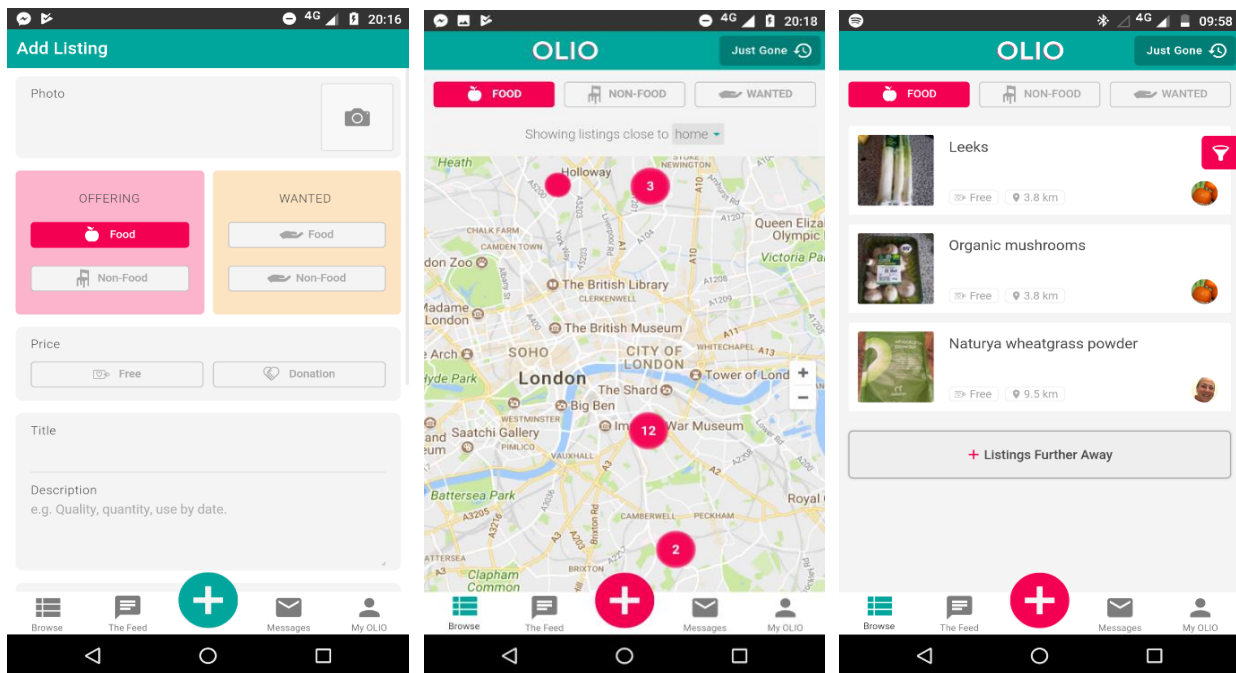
4G 20:16

Add Listing

Photo

OFFERING

Food

Non-Food

WANTED

Food

Non-Food

Price

Free

Donation

Title

Description

e.g. Quality, quantity, use by date.

Browse The Feed Messages My OLIO

4G 20:18

OLIO

Just Gone

FOOD NON-FOOD WANTED

Showing listings close to home

Heath Holloway 3 NEWINGTON CHALK FARM CAMDEN TOWN Queen Eliza Olympic Victoria Pa don Zoo The British Library CLERKENWELL adame London The British Museum SOHO CITY OF LONDON WHITECHAPEL Arch yde Park London The Shard Tower of Lond Big Ben WESTMINSTER 12 and Saatchi Gallery War Museum PIMLICO VAUXHALL Battersea Park CAMBERWELL PECKHAM Royal 2 BRIXTON Clapham Common

Browse The Feed Messages My OLIO

4G 09:58

OLIO

Just Gone

FOOD NON-FOOD WANTED

Leeks

Free 3.8 km

Organic mushrooms

Free 3.8 km

Naturya wheatgrass powder

Free 9.5 km

+ Listings Further Away

Browse The Feed Messages My OLIO